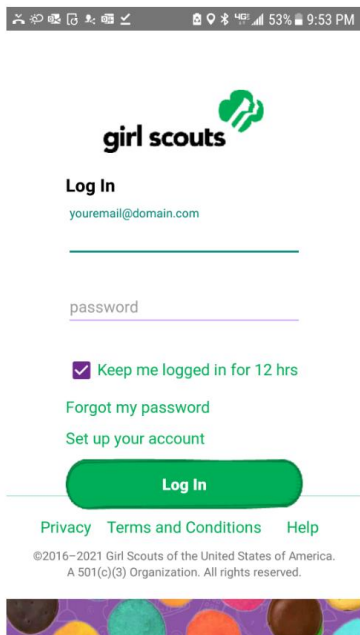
53% 9:53 PM

girl scouts

Log In

youremail@domain.com

password

Keep me logged in for 12 hrs

Forgot my password

Set up your account

Log In

Privacy Terms and Conditions Help

©2016–2021 Girl Scouts of the United States of America. A 501(c)(3) Organization. All rights reserved.